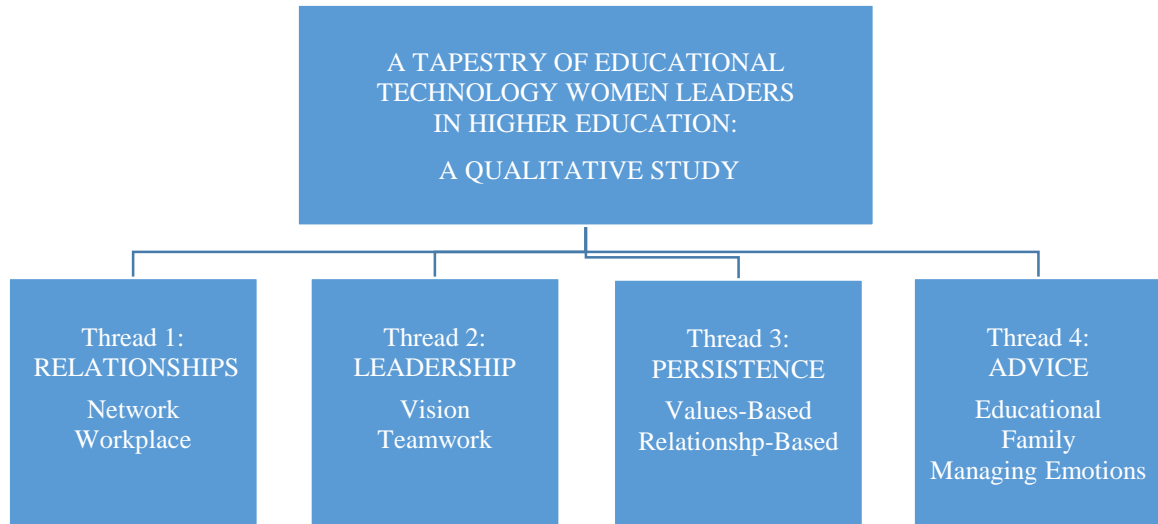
A TAPESTRY OF EDUCATIONAL TECHNOLOGY WOMEN LEADERS IN HIGHER EDUCATION:
A QUALITATIVE STUDY

Thread 1:
RELATIONSHIPS
Network
Workplace

Thread 2:
LEADERSHIP
Vision
Teamwork

Thread 3:
PERSISTENCE
Values-Based
Relationshp-Based

Thread 4:
ADVICE
Educational
Family
Managing Emotions